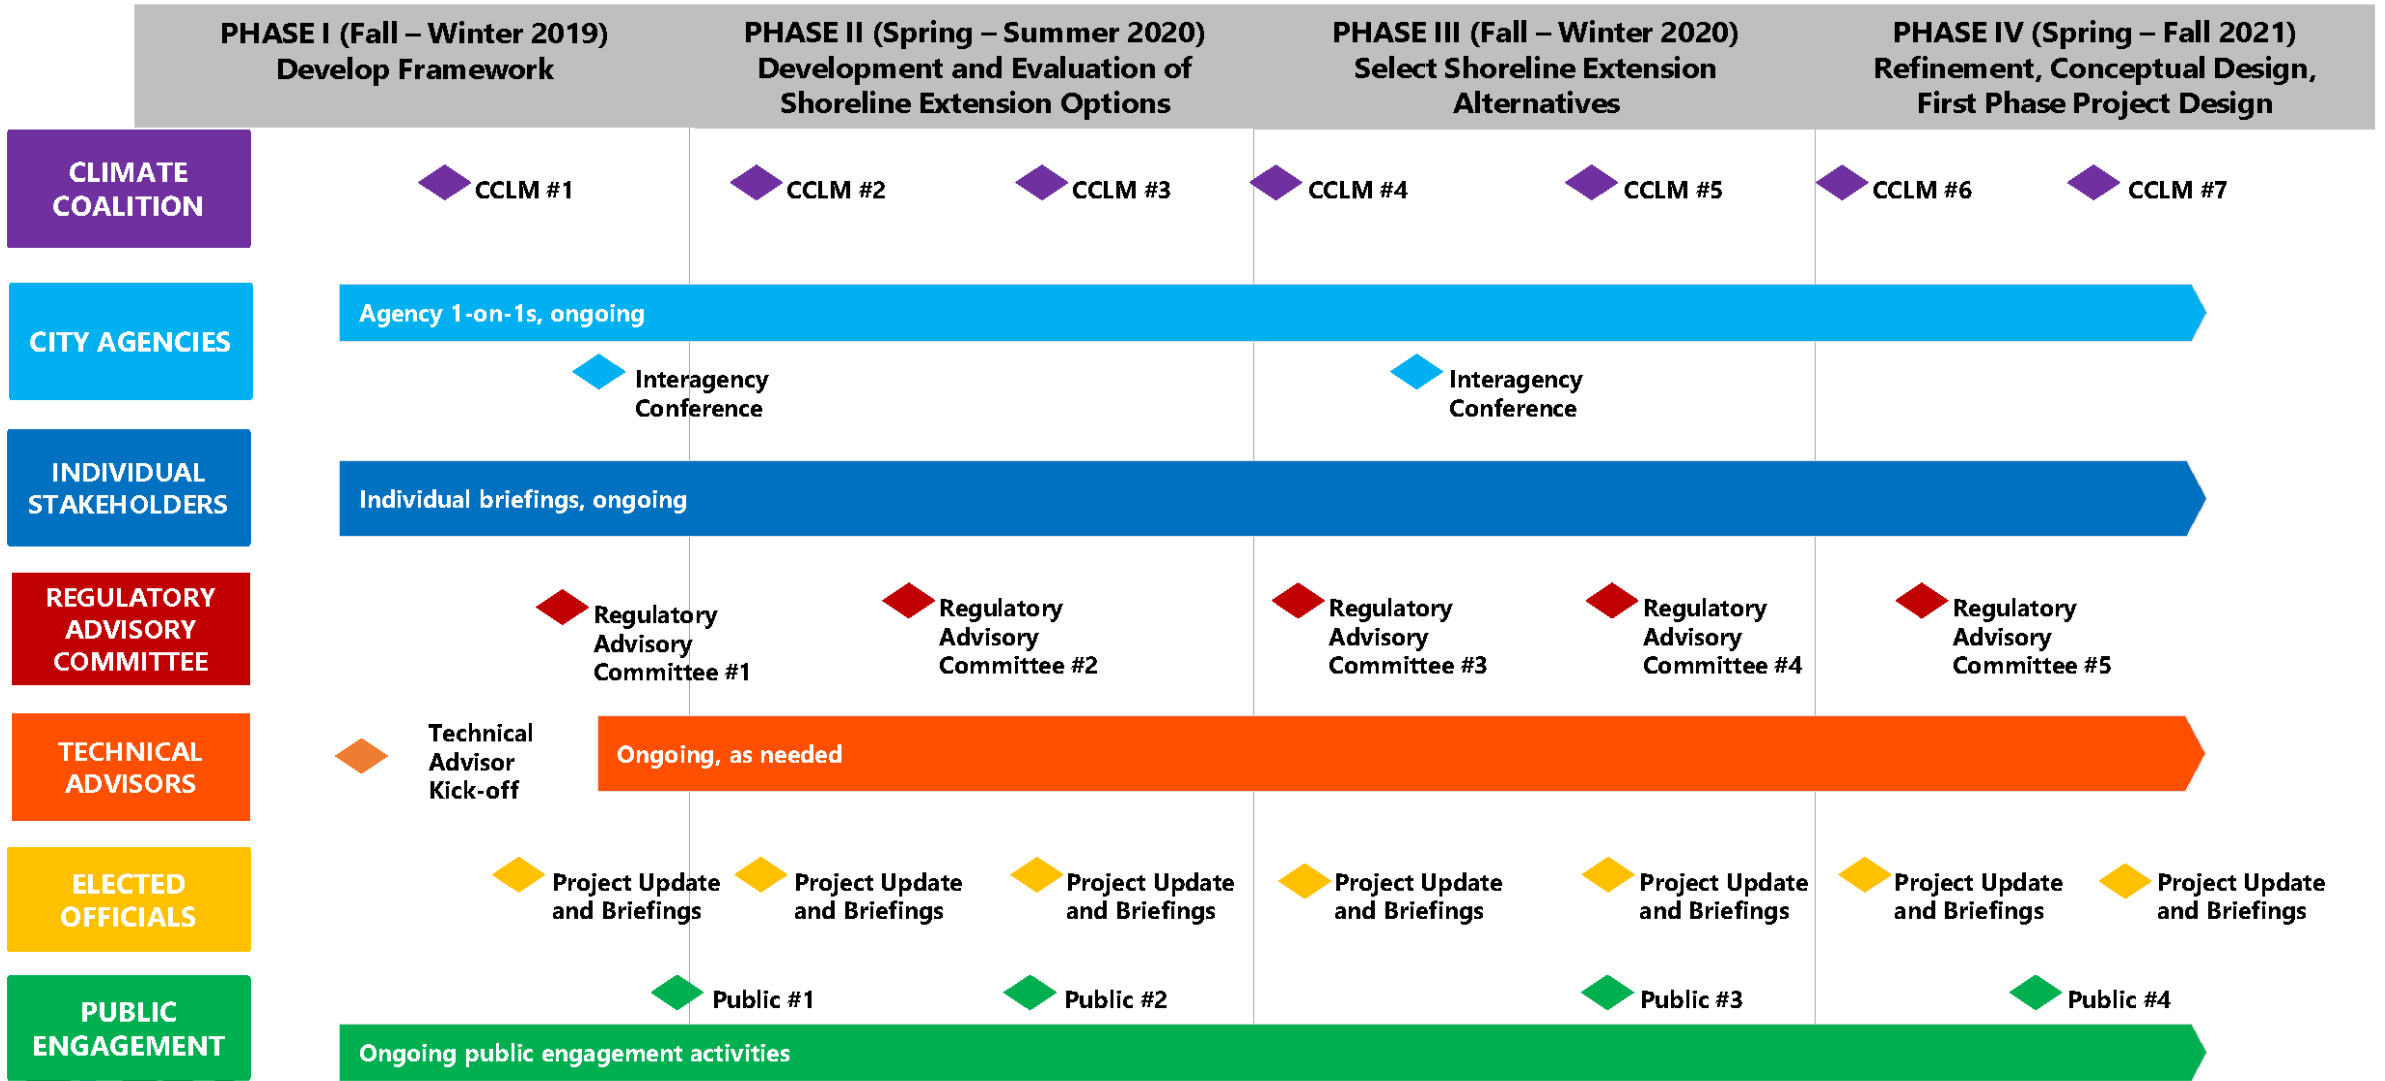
PHASE I (Fall – Winter 2019)
Develop Framework

PHASE II (Spring – Summer 2020)
Development and Evaluation of Shoreline Extension Options

PHASE III (Fall – Winter 2020)
Select Shoreline Extension Alternatives

PHASE IV (Spring – Fall 2021)
Refinement, Conceptual Design, First Phase Project Design

CLIMATE COALITION

CCLM #1 CCLM #2 CCLM #3 CCLM #4 CCLM #5 CCLM #6 CCLM #7

CITY AGENCIES

Agency 1-on-1s, ongoing

Interagency Conference

Interagency Conference

INDIVIDUAL STAKEHOLDERS

Individual briefings, ongoing

REGULATORY ADVISORY COMMITTEE

Regulatory Advisory Committee #1

Regulatory Advisory Committee #2

Regulatory Advisory Committee #3

Regulatory Advisory Committee #4

Regulatory Advisory Committee #5

TECHNICAL ADVISORS

Technical Advisor Kick-off

Ongoing, as needed

ELECTED OFFICIALS

Project Update and Briefings

Project Update and Briefings

Project Update and Briefings

Project Update and Briefings

Project Update and Briefings

Project Update and Briefings

Project Update and Briefings

PUBLIC ENGAGEMENT

Public #1 Public #2 Public #3 Public #4

Ongoing public engagement activities